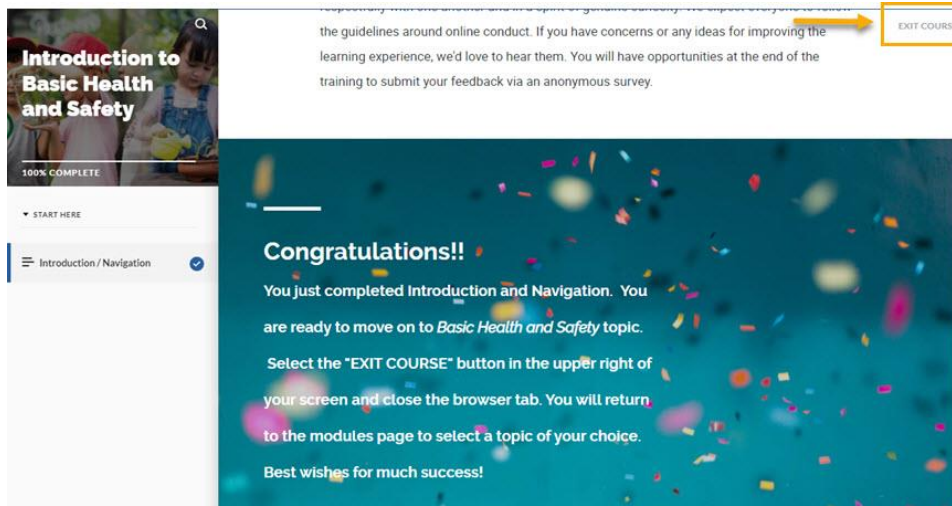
Introduction to Basic Health and Safety

100% COMPLETE

START HERE

Introduction / Navigation

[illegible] the guidelines around online conduct. If you have concerns or any ideas for improving the learning experience, we'd love to hear them. You will have opportunities at the end of the training to submit your feedback via an anonymous survey.

EXIT COURS

Congratulations!!

You just completed Introduction and Navigation. You are ready to move on to *Basic Health and Safety* topic. Select the "EXIT COURSE" button in the upper right of your screen and close the browser tab. You will return to the modules page to select a topic of your choice.

Best wishes for much success!